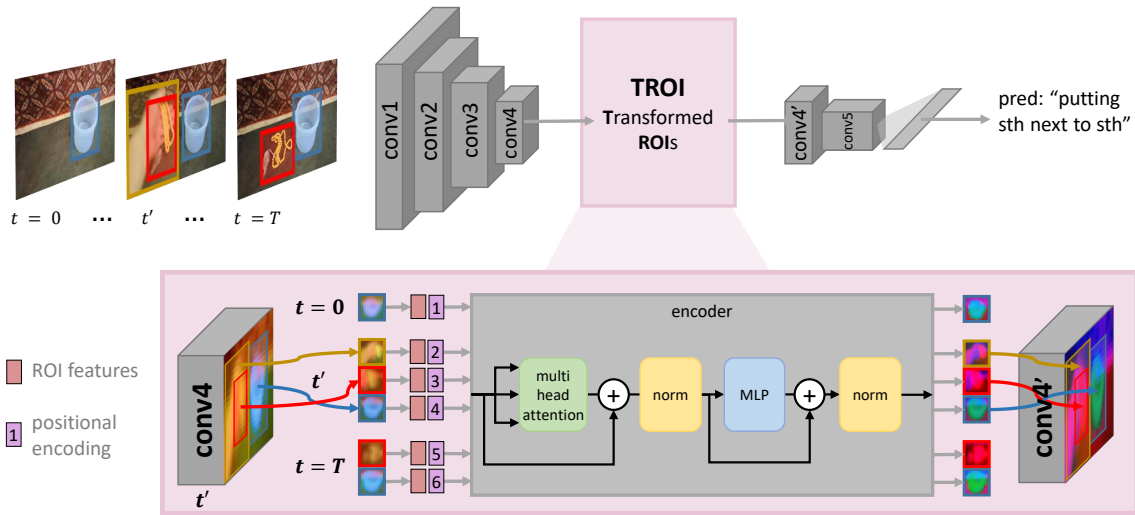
$t = 0$ ... $t'$ ... $t = T$

conv1 conv2 conv3 conv4

TROI
Transformed ROIs

conv4' conv5

pred: "putting sth next to sth"

ROI features

1 positional encoding

conv4

$t'$

$t = 0$

$t'$

$t = T$

1
2
3
4
5
6

encoder

multi head attention

+

norm

MLP

+

norm

conv4'